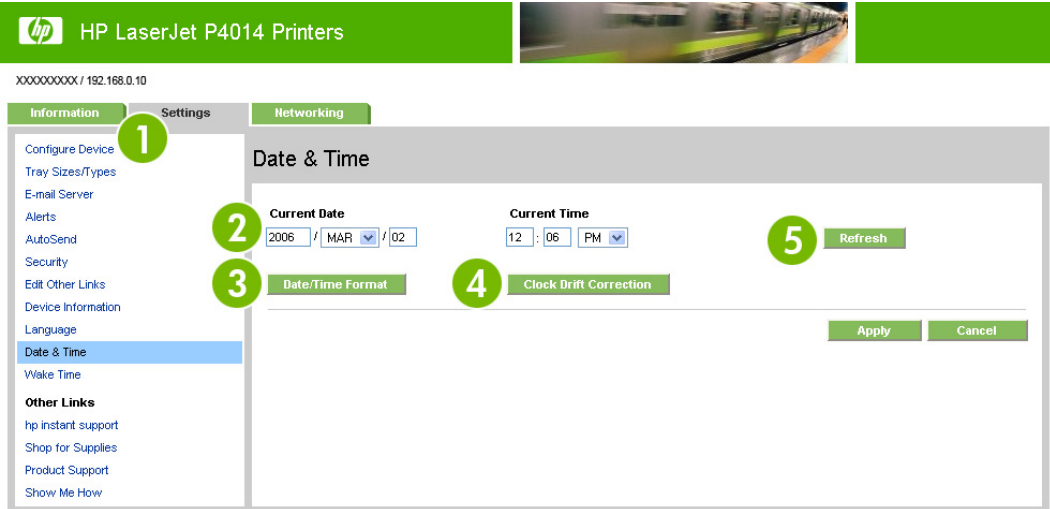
hp HP LaserJet P4014 Printers

XXXXXXXXX / 192.168.0.10

Information Settings Networking

1

Configure Device
Tray Sizes/Types
E-mail Server
Alerts
AutoSend
Security
Edit Other Links
Device Information
Language
Date & Time
Wake Time

Other Links
hp instant support
Shop for Supplies
Product Support
Show Me How

Date & Time

2 Current Date
2006 / MAR / 02

Current Time
12 : 06 PM

5 Refresh

3 Date/Time Format

4 Clock Drift Correction

Apply Cancel